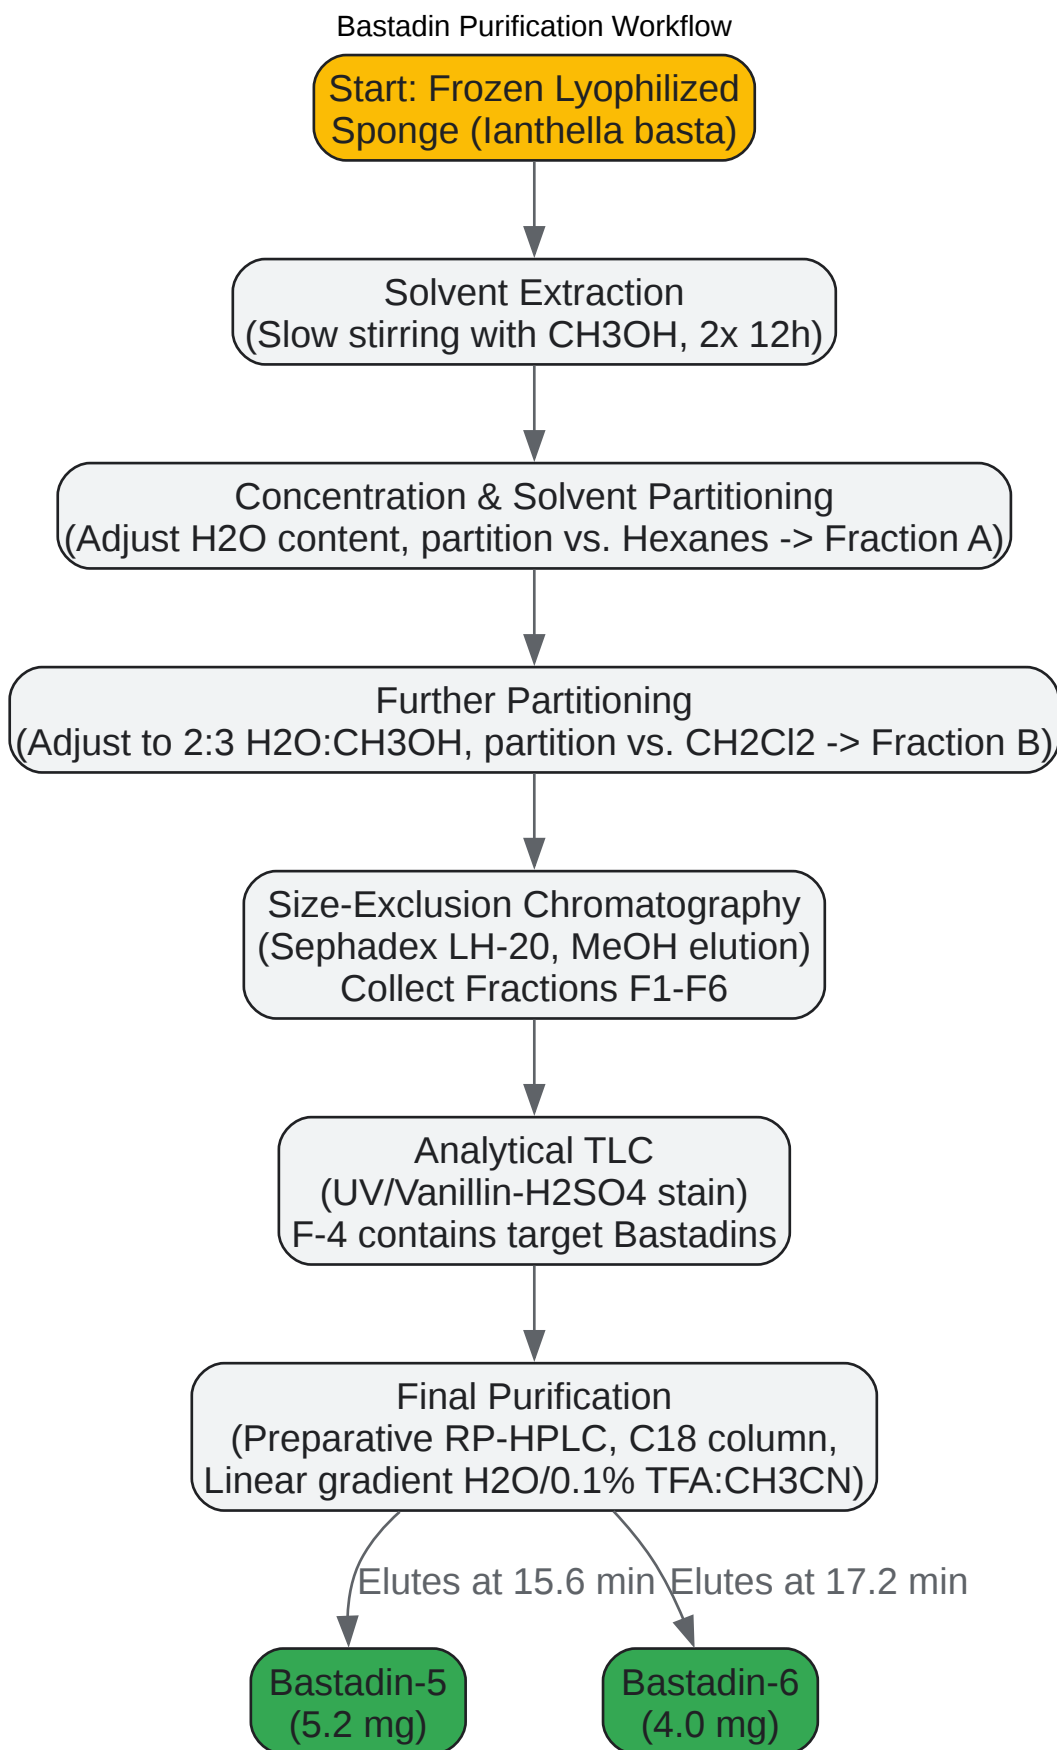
Bastadin Purification Workflow

Start: Frozen Lyophilized Sponge (Ianthella basta)

Solvent Extraction
(Slow stirring with CH3OH, 2x 12h)

Concentration & Solvent Partitioning
(Adjust H2O content, partition vs. Hexanes -> Fraction A)

Further Partitioning
(Adjust to 2:3 H2O:CH3OH, partition vs. CH2Cl2 -> Fraction B)

Size-Exclusion Chromatography
(Sephadex LH-20, MeOH elution)
Collect Fractions F1-F6

Analytical TLC
(UV/Vanillin-H2SO4 stain)
F-4 contains target Bastadins

Final Purification
(Preparative RP-HPLC, C18 column,
Linear gradient H2O/0.1% TFA:CH3CN)

Elutes at 15.6 min

Elutes at 17.2 min

Bastadin-5
(5.2 mg)

Bastadin-6
(4.0 mg)